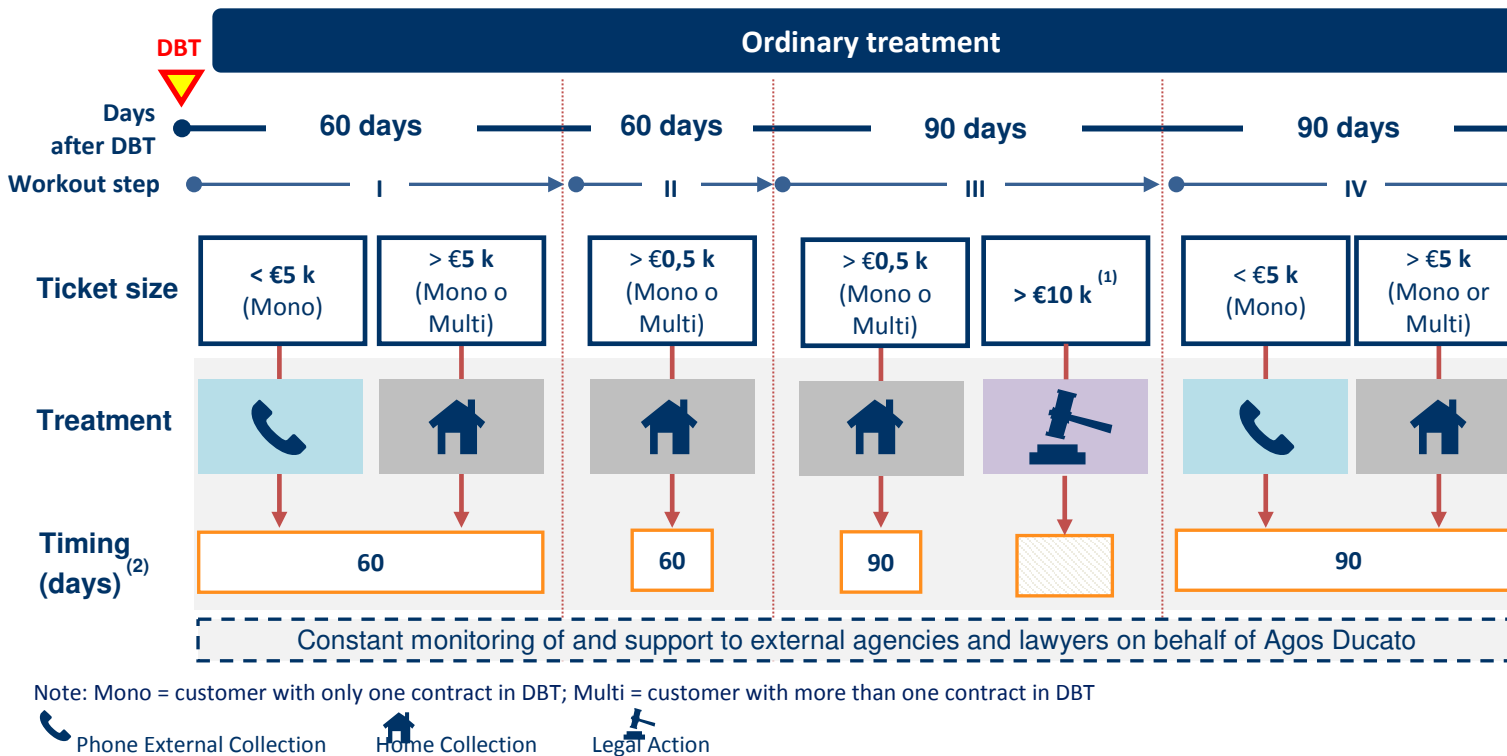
DBT

Ordinary treatment

Days after DBT

60 days

60 days

90 days

90 days

Workout step

I

II

III

IV

Ticket size

< €5 k (Mono)

> €5 k (Mono o Multi)

> €0,5 k (Mono o Multi)

> €0,5 k (Mono o Multi)

> €10 k $^{(1)}$

< €5 k (Mono)

> €5 k (Mono or Multi)

Treatment

Timing (days)$^{(2)}$

60

60

90

90

Constant monitoring of and support to external agencies and lawyers on behalf of Agos Ducato

Note: Mono = customer with only one contract in DBT; Multi = customer with more than one contract in DBT

Phone External Collection

Home Collection

Legal Action